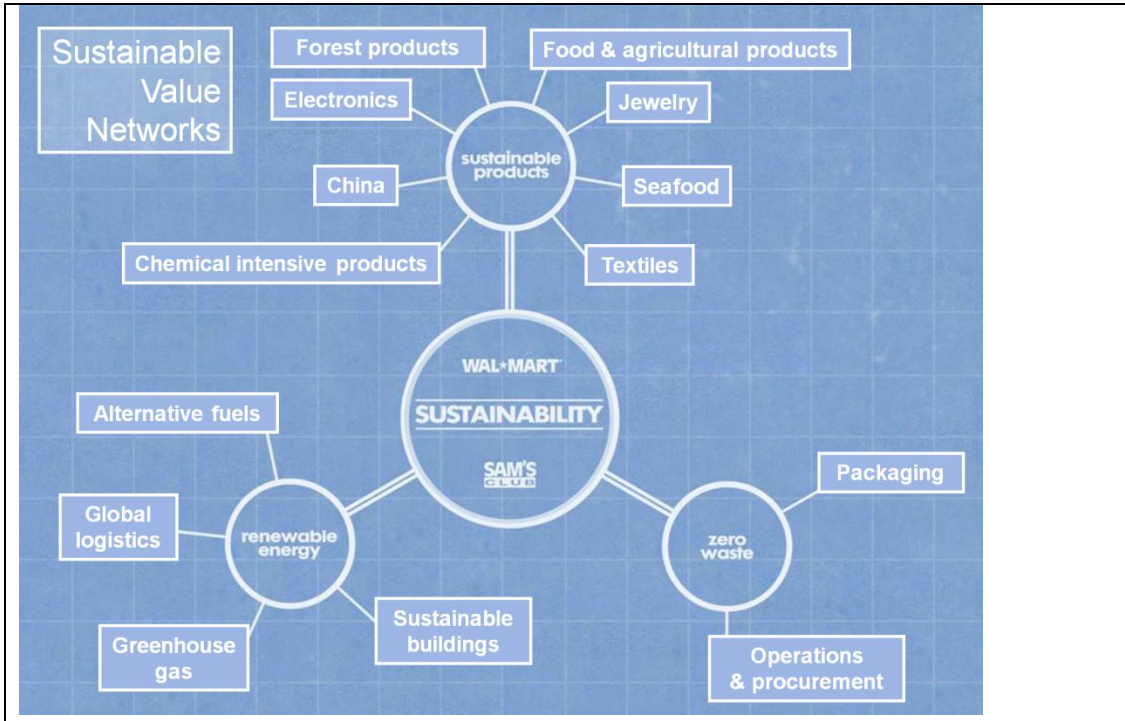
Sustainable Value Networks

Forest products

Food & agricultural products

Electronics

Jewelry

sustainable products

China

Seafood

Chemical intensive products

Textiles

WAL★MART

SUSTAINABILITY

SAM'S CLUB

Alternative fuels

Global logistics

renewable energy

Packaging

zero waste

Sustainable buildings

Greenhouse gas

Operations & procurement